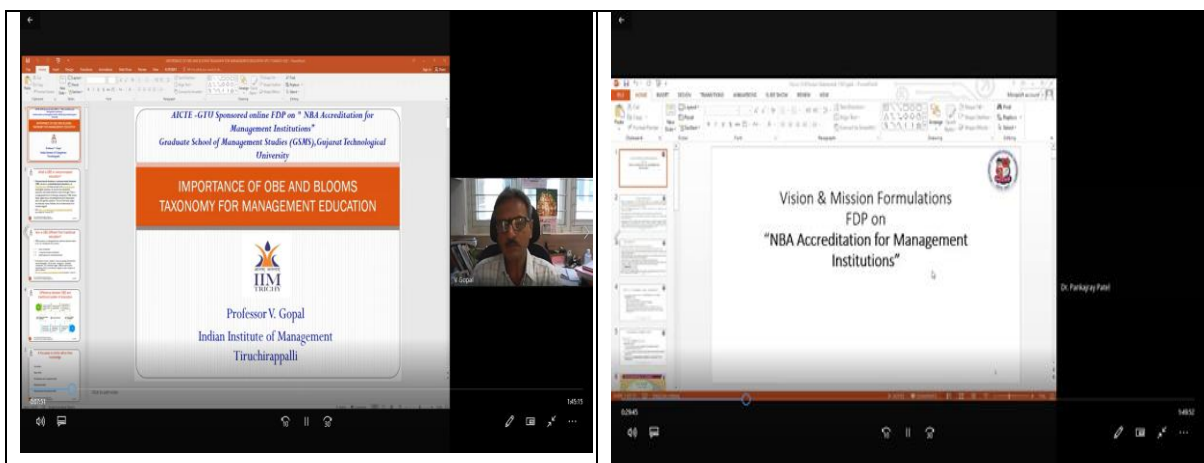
AICTE -GTU Sponsored online FDP on " NBA Accreditation for Management Institutions"
Graduate School of Management Studies (GSMS), Gujarat Technological University

IMPORTANCE OF OBE AND BLOOMS TAXONOMY FOR MANAGEMENT EDUCATION

IIM TRICHY

Professor V. Gopal
Indian Institute of Management
Tiruchirappalli

V. Gopal

0:07:51
1:45:15

Vision & Mission Formulations
FDP on
"NBA Accreditation for Management Institutions"

Dr. Pankajray Patel

0:29:45
1:49:52